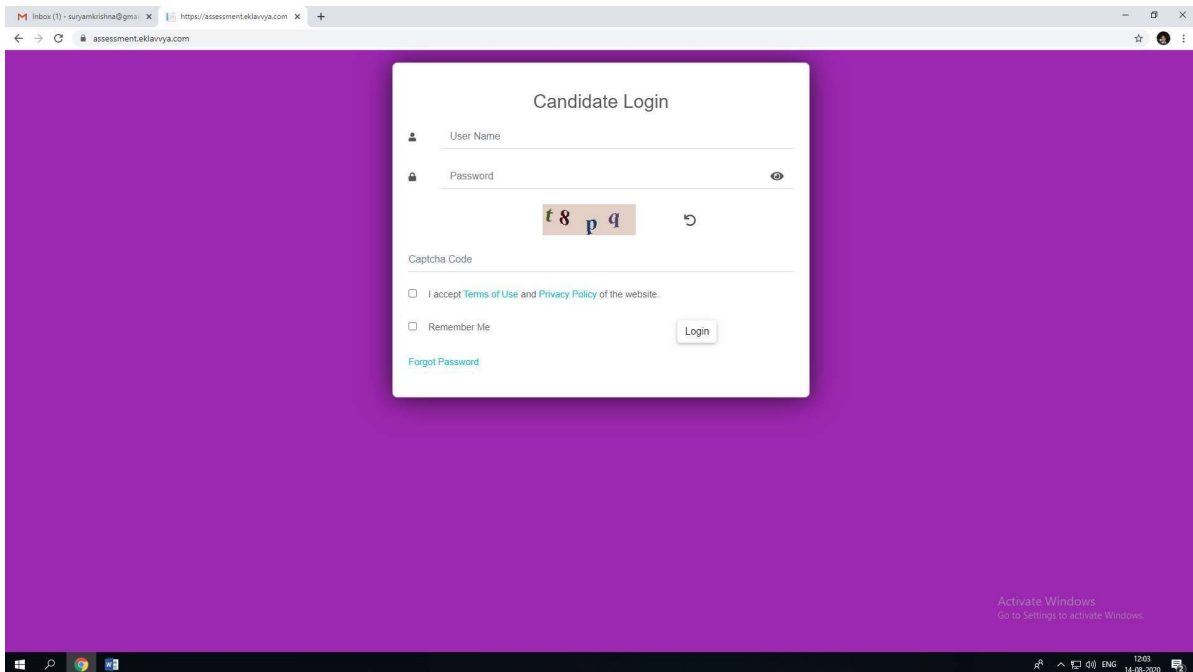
Inbox (1) - suryamkrishna@gmai ×
https://assessment.eklavvya.com ×
+

assessment.eklavvya.com

Candidate Login

User Name

Password

t 8 p q

Captcha Code

I accept Terms of Use and Privacy Policy of the website.

Remember Me

Login

Forgot Password

Activate Windows
Go to Settings to activate Windows.

ENG 12:03 14-08-2020